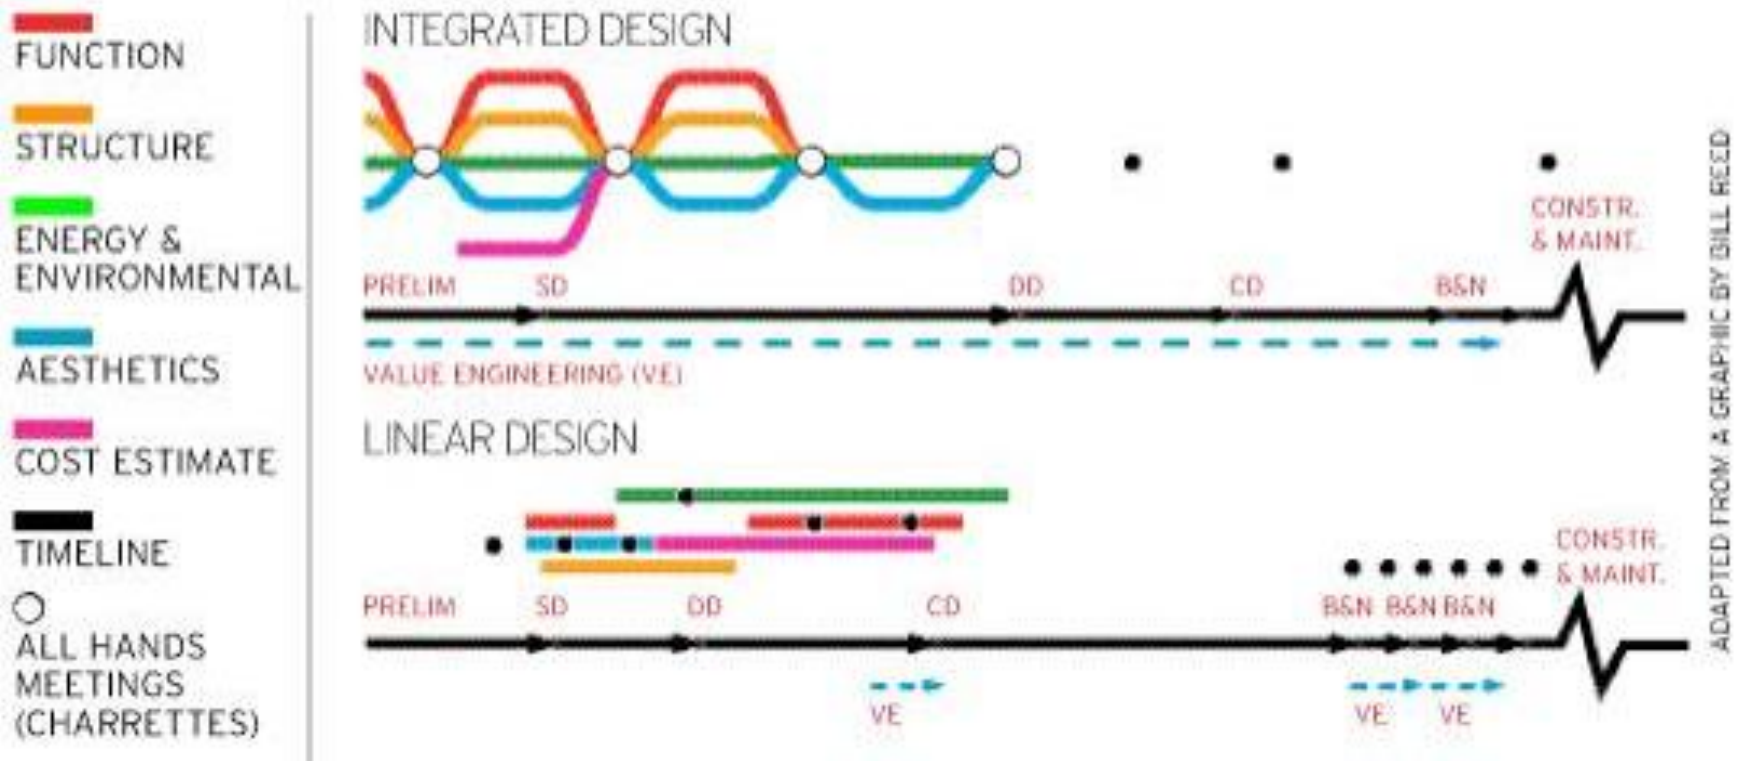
FUNCTION

STRUCTURE

ENERGY & ENVIRONMENTAL

AESTHETICS

COST ESTIMATE

TIMELINE

ALL HANDS MEETINGS (CHARRETTES)

INTEGRATED DESIGN

CONSTR. & MAINT.

PRELIM SD DD CD B&N

VALUE ENGINEERING (VE)

LINEAR DESIGN

CONSTR. & MAINT.

PRELIM SD DD CD B&N B&N B&N

VE VE VE

ADAPTED FROM A GRAPHIC BY BILL REED